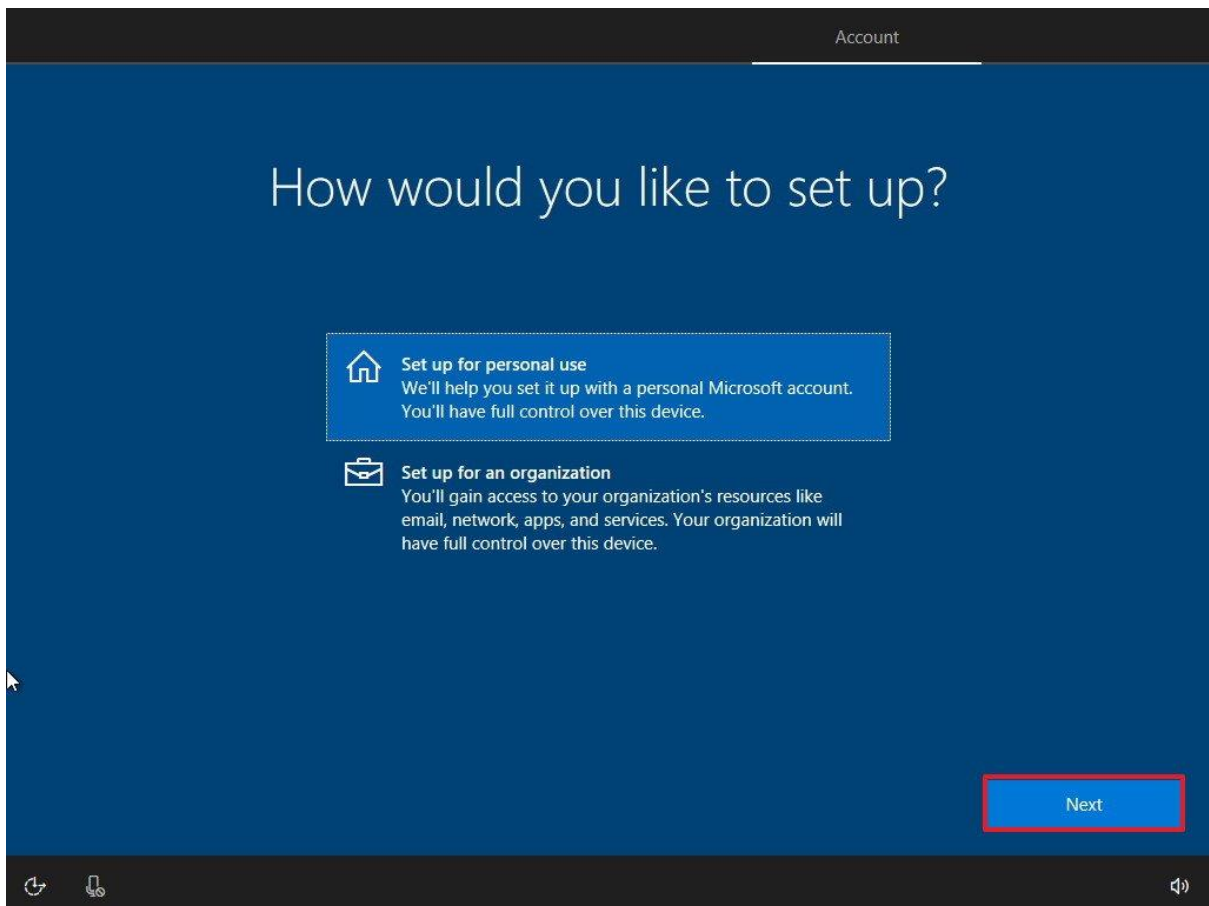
Account

How would you like to set up?

Set up for personal use
We'll help you set it up with a personal Microsoft account. You'll have full control over this device.

Set up for an organization
You'll gain access to your organization's resources like email, network, apps, and services. Your organization will have full control over this device.

Next